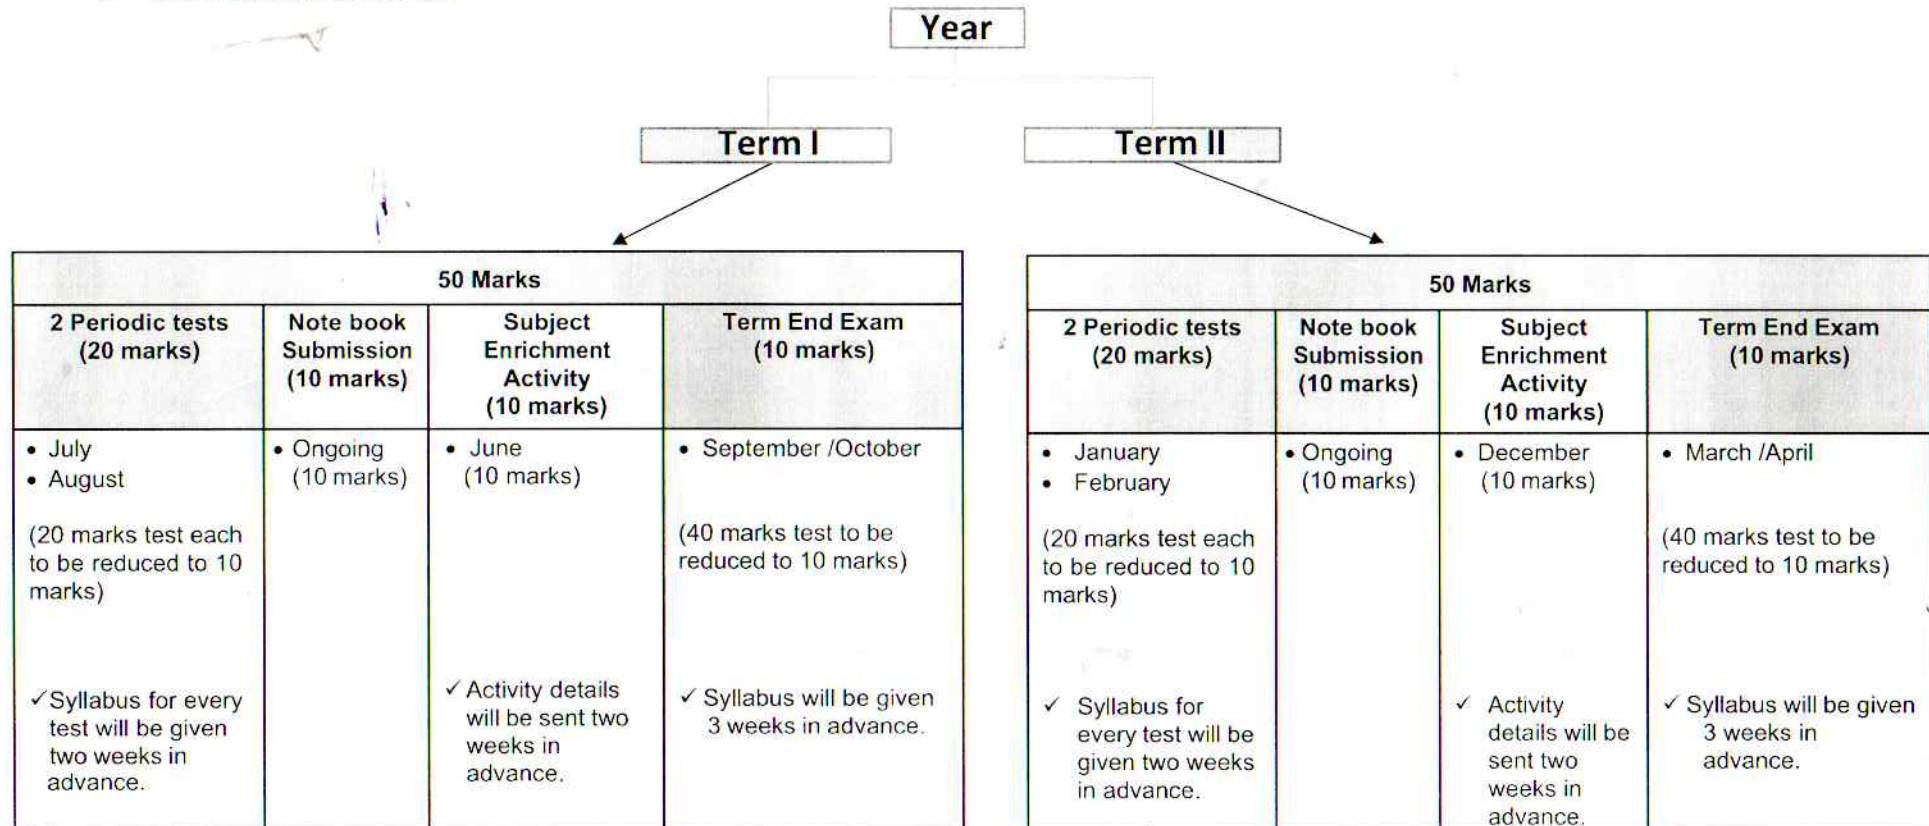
Year

Term I

Term II

| 50 Marks | | | |
|---|---|---|---|
| 2 Periodic tests (20 marks) | Note book Submission (10 marks) | Subject Enrichment Activity (10 marks) | Term End Exam (10 marks) |
| • July • August (20 marks test each to be reduced to 10 marks) ✓Syllabus for every test will be given two weeks in advance. | • Ongoing (10 marks) | • June (10 marks) ✓Activity details will be sent two weeks in advance. | • September /October (40 marks test to be reduced to 10 marks) ✓ Syllabus will be given 3 weeks in advance. |

| 50 Marks | | | |
|---|---|---|---|
| 2 Periodic tests (20 marks) | Note book Submission (10 marks) | Subject Enrichment Activity (10 marks) | Term End Exam (10 marks) |
| • January • February (20 marks test each to be reduced to 10 marks) ✓ Syllabus for every test will be given two weeks in advance. | • Ongoing (10 marks) | • December (10 marks) ✓ Activity details will be sent two weeks in advance. | • March /April (40 marks test to be reduced to 10 marks) ✓ Syllabus will be given 3 weeks in advance. |